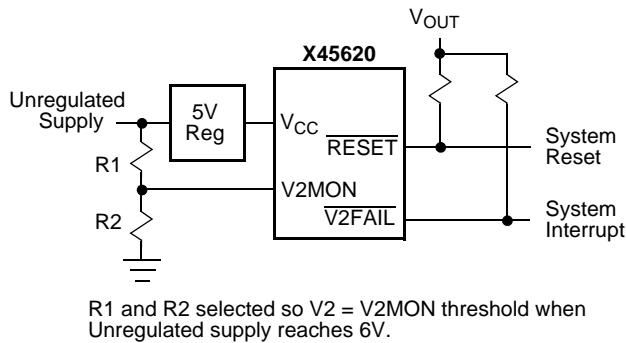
$V_{OUT}$

X45620

Unregulated Supply

5V Reg

$V_{CC}$

$\overline{RESET}$

System Reset

R1

V2MON

R2

$\overline{V2FAIL}$

System Interrupt

R1 and R2 selected so V2 = V2MON threshold when Unregulated supply reaches 6V.